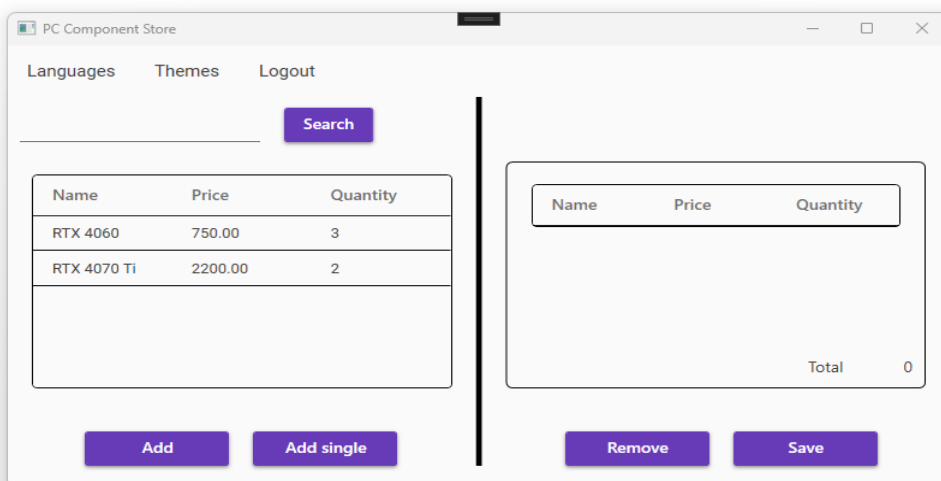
PC Component Store

Languages Themes Logout

Search

| Name | Price | Quantity |
|---|---|---|
| RTX 4060 | 750.00 | 3 |
| RTX 4070 Ti | 2200.00 | 2 |

| Name | Price | Quantity |
|---|---|---|

Total 0

Add Add single

Remove Save